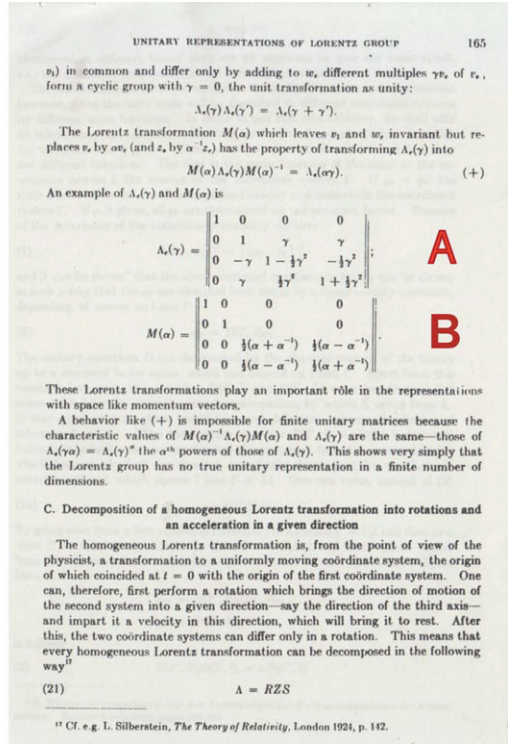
UNITARY REPRESENTATIONS OF LORENTZ GROUP 165

$v_l$) in common and differ only by adding to $w_r$ different multiples $\gamma v_r$ of $v_r$, form a cyclic group with $\gamma = 0$, the unit transformation as unity:

$$\Lambda_r(\gamma)\Lambda_r(\gamma') = \Lambda_r(\gamma + \gamma').$$

The Lorentz transformation $M(\alpha)$ which leaves $v_l$ and $w_r$ invariant but replaces $v_r$ by $\alpha v_r$ (and $z_r$ by $\alpha^{-1}z_r$) has the property of transforming $\Lambda_r(\gamma)$ into

$$M(\alpha)\Lambda_r(\gamma)M(\alpha)^{-1} = \Lambda_r(\alpha\gamma). \qquad (+)$$

An example of $\Lambda_r(\gamma)$ and $M(\alpha)$ is

$$\Lambda_r(\gamma) = \begin{Vmatrix} 1 & 0 & 0 & 0 \\ 0 & 1 & \gamma & \gamma \\ 0 & -\gamma & 1-\frac{1}{2}\gamma^2 & -\frac{1}{2}\gamma^2 \\ 0 & \gamma & \frac{1}{2}\gamma^2 & 1+\frac{1}{2}\gamma^2 \end{Vmatrix};$$

A

$$M(\alpha) = \begin{Vmatrix} 1 & 0 & 0 & 0 \\ 0 & 1 & 0 & 0 \\ 0 & 0 & \frac{1}{2}(\alpha+\alpha^{-1}) & \frac{1}{2}(\alpha-\alpha^{-1}) \\ 0 & 0 & \frac{1}{2}(\alpha-\alpha^{-1}) & \frac{1}{2}(\alpha+\alpha^{-1}) \end{Vmatrix}.$$

B

These Lorentz transformations play an important rôle in the representations with space like momentum vectors.

A behavior like (+) is impossible for finite unitary matrices because the characteristic values of $M(\alpha)^{-1}\Lambda_r(\gamma)M(\alpha)$ and $\Lambda_r(\gamma)$ are the same—those of $\Lambda_r(\gamma\alpha) = \Lambda_r(\gamma)^\alpha$ the $\alpha^{th}$ powers of those of $\Lambda_r(\gamma)$. This shows very simply that the Lorentz group has no true unitary representation in a finite number of dimensions.

C. Decomposition of a homogeneous Lorentz transformation into rotations and an acceleration in a given direction

The homogeneous Lorentz transformation is, from the point of view of the physicist, a transformation to a uniformly moving coördinate system, the origin of which coincided at $t = 0$ with the origin of the first coördinate system. One can, therefore, first perform a rotation which brings the direction of motion of the second system into a given direction—say the direction of the third axis—and impart it a velocity in this direction, which will bring it to rest. After this, the two coördinate systems can differ only in a rotation. This means that every homogeneous Lorentz transformation can be decomposed in the following way$^{17}$

(21) $$\Lambda = RZS$$

$^{17}$ Cf. e.g. L. Silberstein, The Theory of Relativity, London 1924, p. 142.